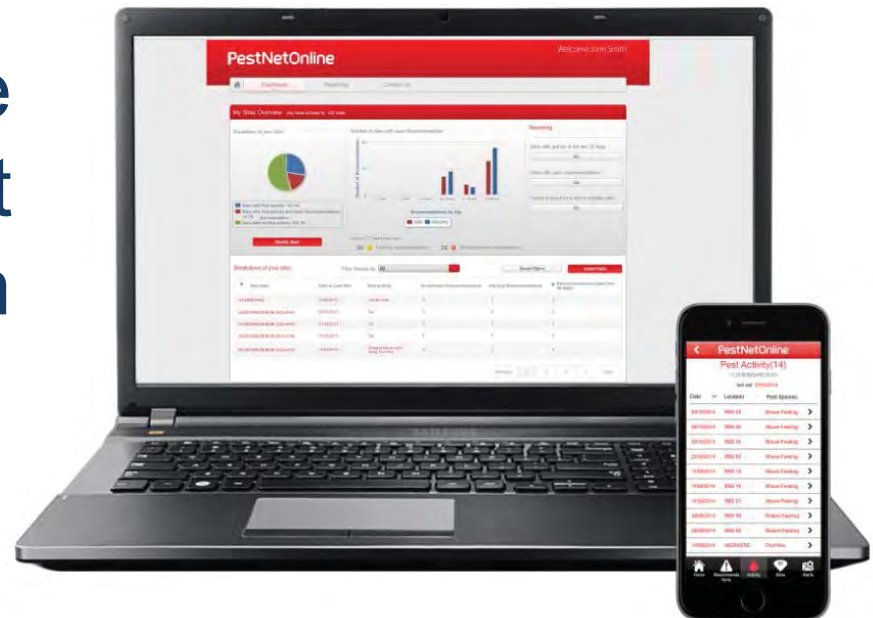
e
t
n

PestNetOnline
Welcome John Smith
Dashboard Reporting Contact Us
My Sites Overview
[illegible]
Breakdown of your sites
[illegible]
Recommendations by Age
Reporting
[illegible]
SAMSUNG

PestNetOnline
Pest Activity(14)
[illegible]
Date Location Pest Species
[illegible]
Home Recommendations Activity Sites Alerts